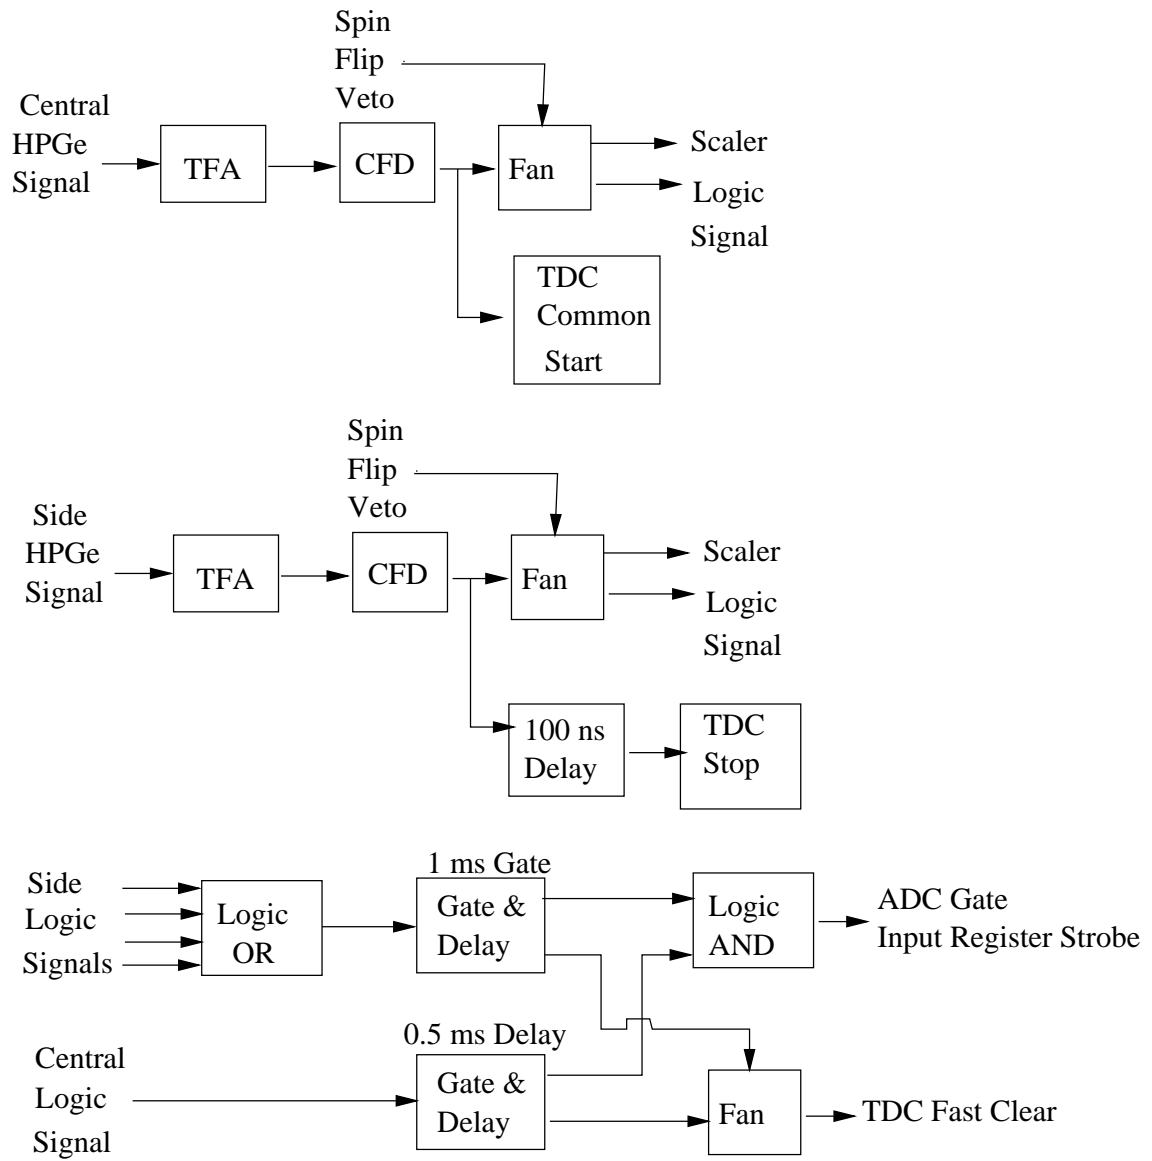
Spin Flip Veto

Central HPGe Signal

TFA

CFD

Fan

Scaler

Logic Signal

TDC Common Start

Spin Flip Veto

Side HPGe Signal

TFA

CFD

Fan

Scaler

Logic Signal

100 ns Delay

TDC Stop

Side Logic Signals

Logic OR

1 ms Gate

Gate & Delay

Logic AND

ADC Gate
Input Register Strobe

0.5 ms Delay

Central Logic Signal

Gate & Delay

Fan

TDC Fast Clear